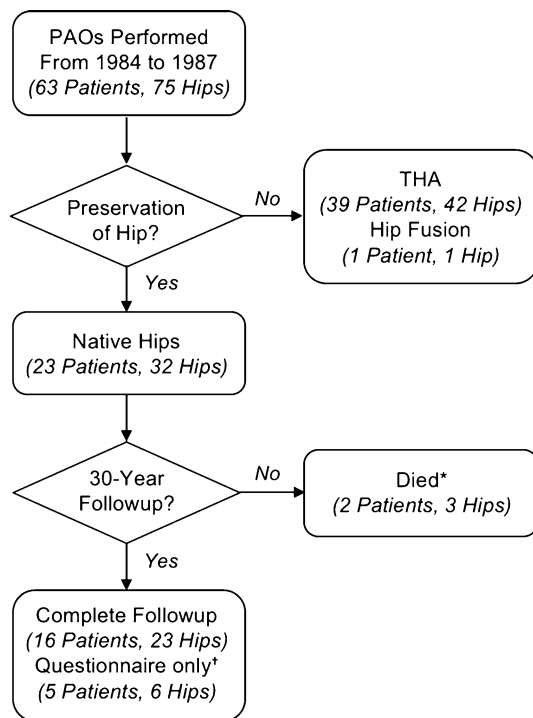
PAOs Performed From 1984 to 1987
(63 Patients, 75 Hips)

Preservation of Hip?

No

THA
(39 Patients, 42 Hips)
Hip Fusion
(1 Patient, 1 Hip)

Yes

Native Hips
(23 Patients, 32 Hips)

30-Year Followup?

No

Died*
(2 Patients, 3 Hips)

Yes

Complete Followup
(16 Patients, 23 Hips)
Questionnaire only†
(5 Patients, 6 Hips)